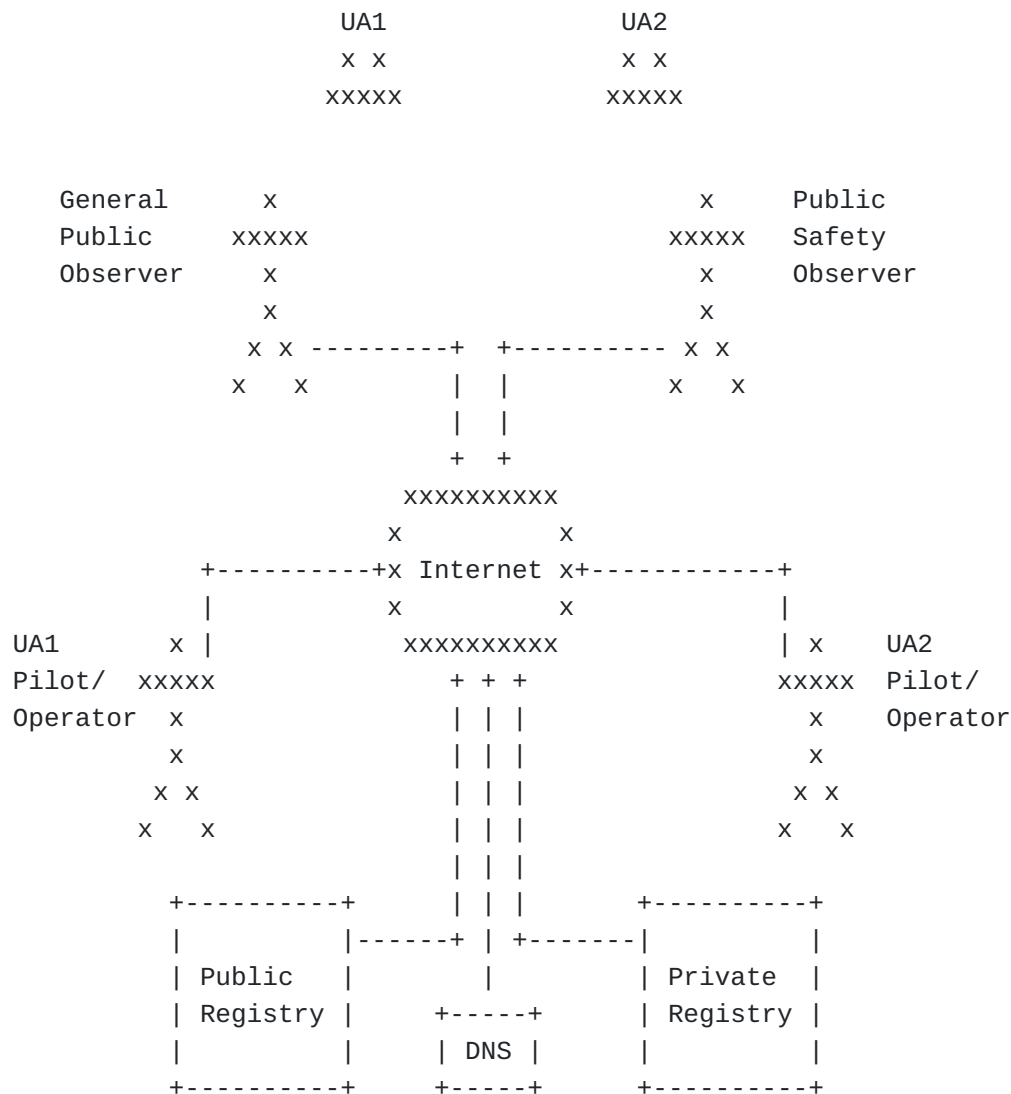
UA1 UA2
x x x x
xxxxx xxxxx

General x x Public
Public xxxxx xxxxx Safety
Observer x x Observer
x x
x x ---------+ +---------- x x
x x | | x x
| |
+ +
xxxxxxxxxx
x x
+----------+x Internet x+------------+
| x x |
UA1 x | xxxxxxxxxx | x UA2
Pilot/ xxxxx + + + xxxxx Pilot/
Operator x | | | x Operator
x | | | x
x x | | | x x
x x | | | x x
| | |
+----------+ | | | +----------+
| |------+ | +-------| |
| Public | | | Private |
| Registry | +-----+ | Registry |
| | | DNS | | |
+----------+ +-----+ +----------+